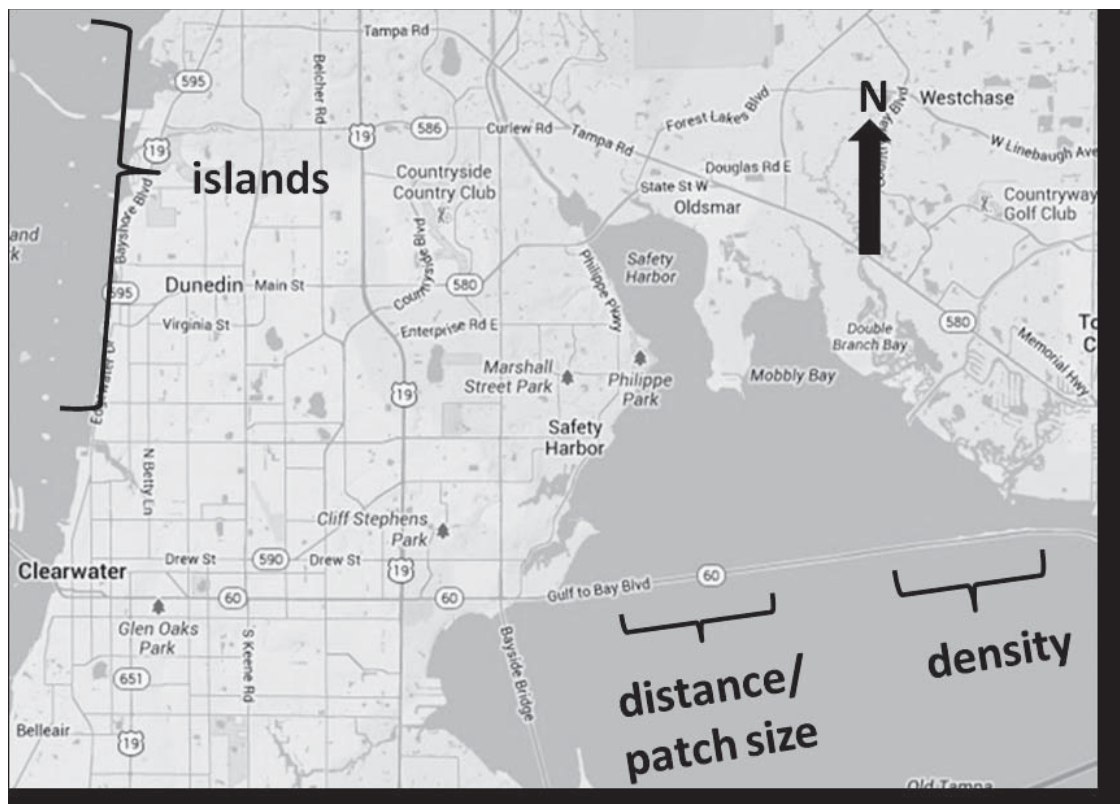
Tampa Rd
595
Belcher Rd
19
586
Curlew Rd
Tampa Rd
Forest Lakes Blvd
N
Westchase
W Linebaugh Ave
islands
Countryside Country Club
Douglas Rd E
State St W
Oldsmar
Countryway Golf Club
and
k
Bayshore Blvd
Countryside Blvd
Philippe Pkwy
Safety Harbor
595
Dunedin
Main St
Countryside Blvd
580
Virginia St
Enterprise Rd E
Double Branch Bay
580
Memorial Hwy
To
C
Marshall Street Park
Philippe Park
Mobbly Bay
19
Edgewater Dr
N Betty Ln
Safety Harbor
Cliff Stephens Park
Clearwater
Drew St
590
Drew St
19
60
60
60
Gulf to Bay Blvd
Glen Oaks Park
S Keene Rd
Bayside Bridge
651
density
distance/ patch size
Belleair
19
Old Tampa